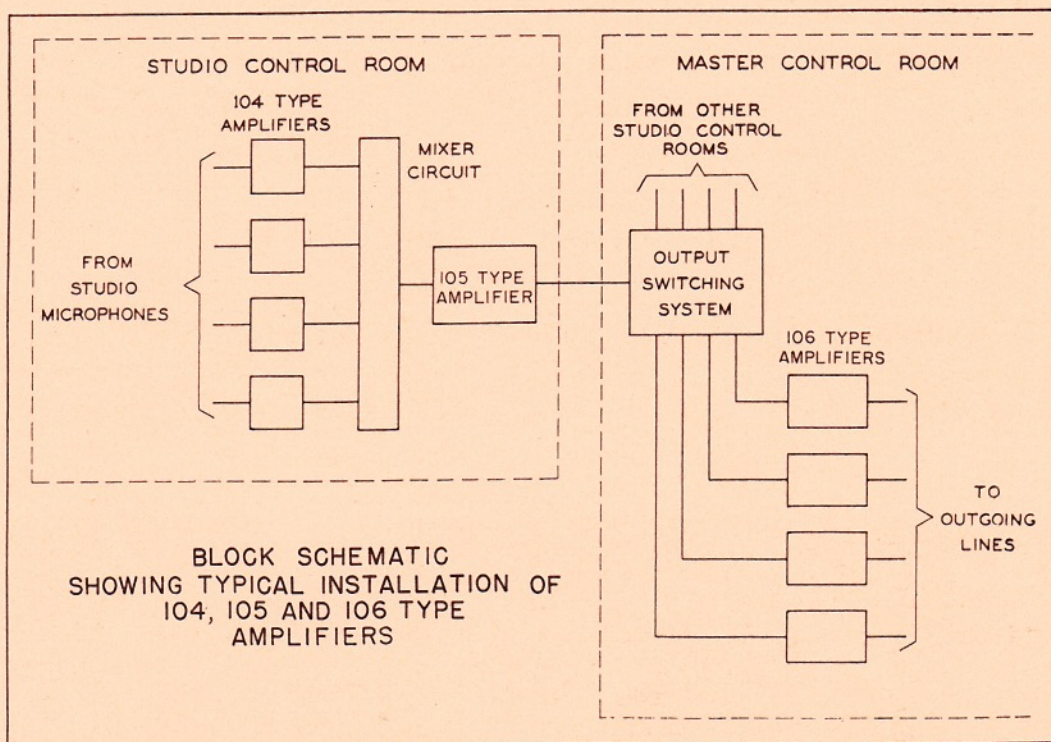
STUDIO CONTROL ROOM

104 TYPE AMPLIFIERS

MIXER CIRCUIT

FROM STUDIO MICROPHONES

105 TYPE AMPLIFIER

MASTER CONTROL ROOM

FROM OTHER STUDIO CONTROL ROOMS

OUTPUT SWITCHING SYSTEM

106 TYPE AMPLIFIERS

TO OUTGOING LINES

BLOCK SCHEMATIC SHOWING TYPICAL INSTALLATION OF 104, 105 AND 106 TYPE AMPLIFIERS